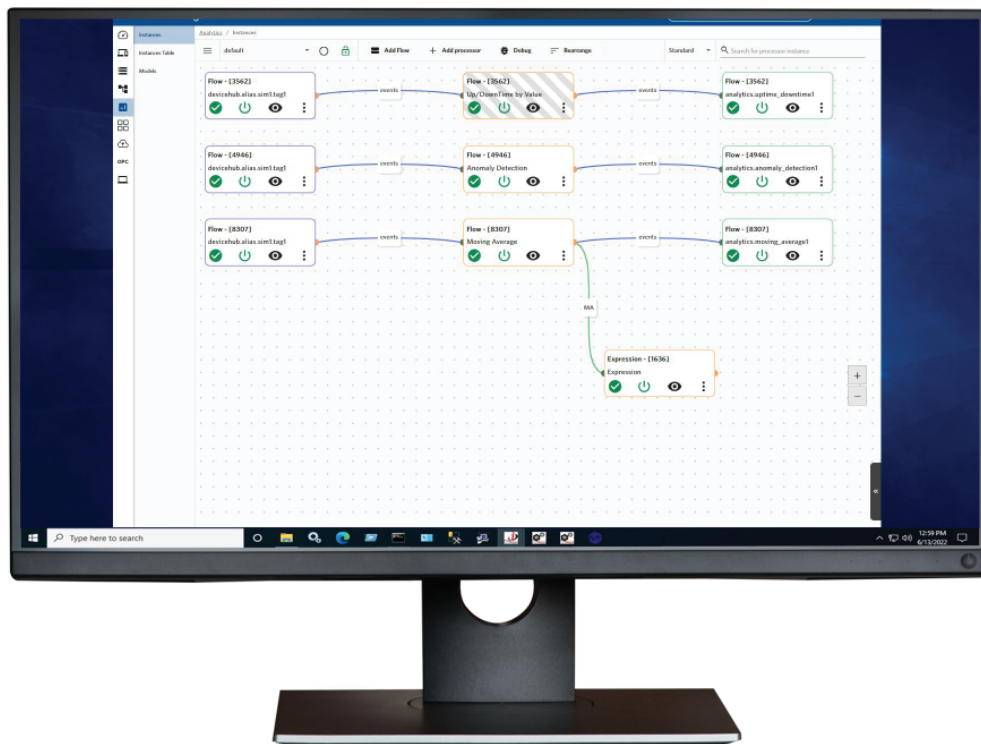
Instances
Instances Table
Models
OPC
Analytics / Instances
default
Add Flow
Add processor
Debug
Rearrange
Standard
Search for processor instance

Flow - [3562]
devicehub.alias.sim1.tag1
events
Flow - [3562]
Up/DownTime by Value
events
Flow - [3562]
analytics.uptime_downtime1

Flow - [4946]
devicehub.alias.sim1.tag1
events
Flow - [4946]
Anomaly Detection
events
Flow - [4946]
analytics.anomaly_detection1

Flow - [8307]
devicehub.alias.sim1.tag1
events
Flow - [8307]
Moving Average
events
Flow - [8307]
analytics.moving_average1

MA
Expression - [1636]
Expression

+
−
«

Type here to search
12:59 PM
6/13/2022